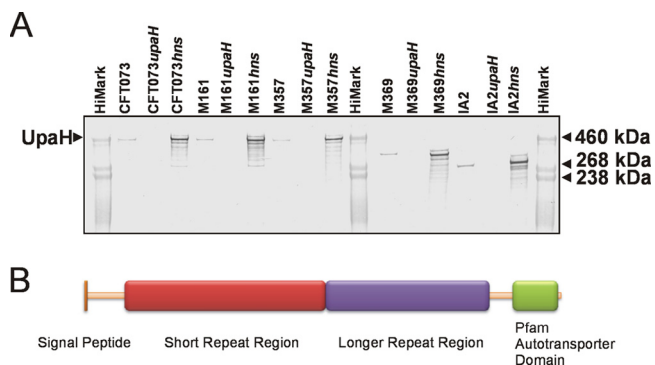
A

HiMark CFT073 CFT073*upaH* CFT073*hns* M161 M161*upaH* M161*hns* M357 M357*upaH* M357*hns* HiMark M369 M369*upaH* M369*hns* IA2 IA2*upaH* IA2*hns* HiMark

UpaH

460 kDa
268 kDa
238 kDa

B

Signal Peptide
Short Repeat Region
Longer Repeat Region
Pfam Autotransporter Domain